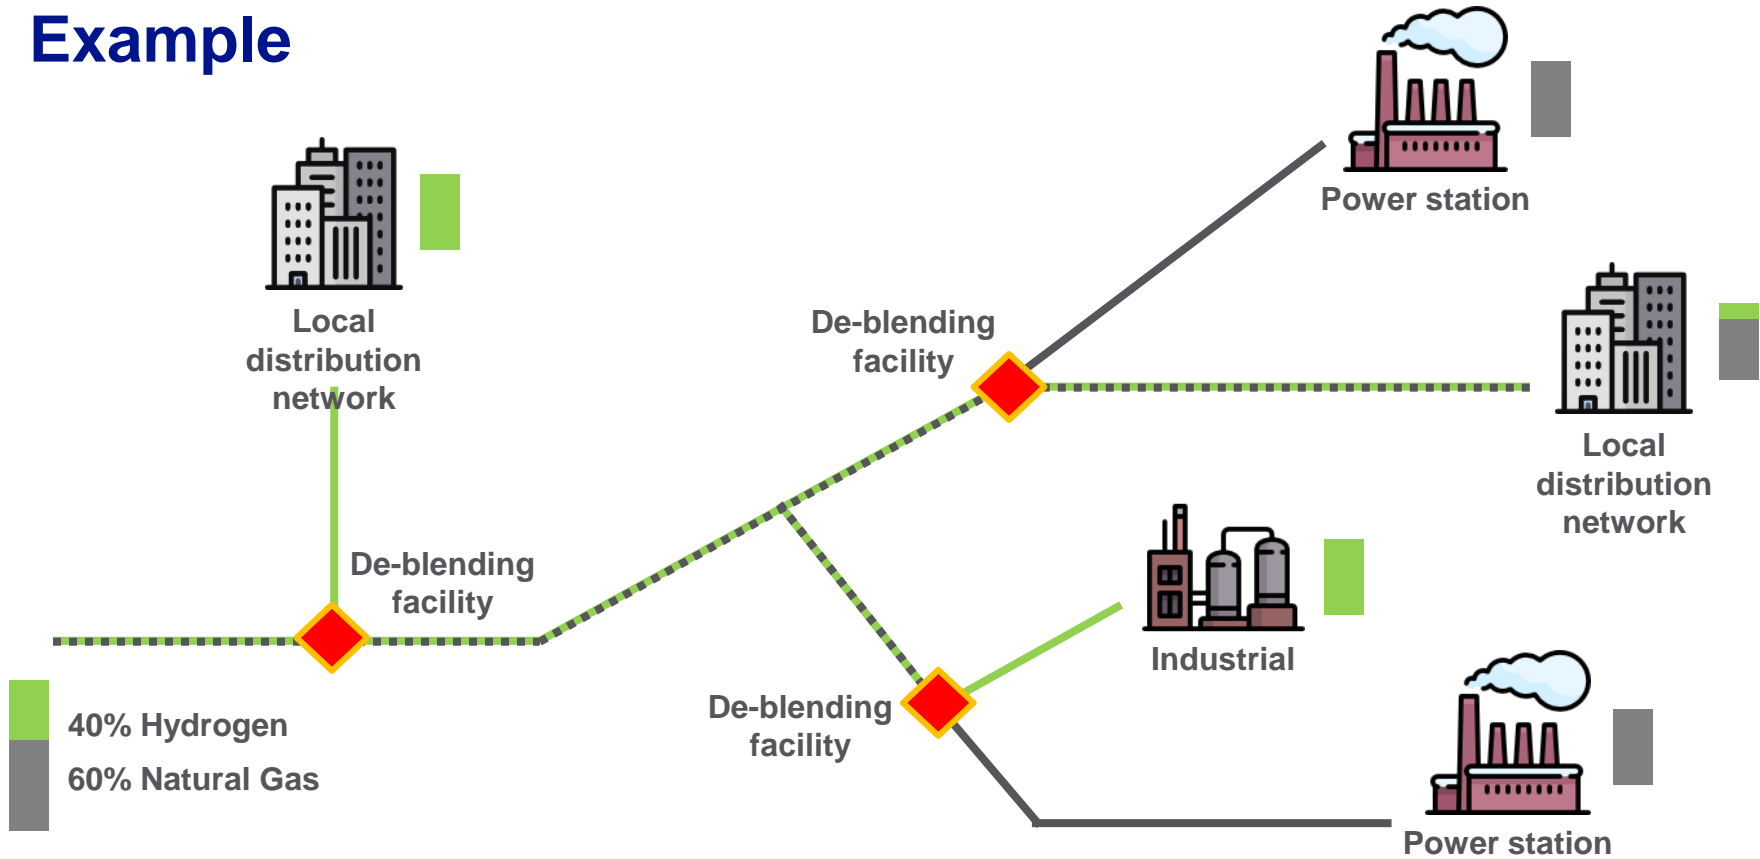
Example

Power station

Local distribution network

De-blending facility

Local distribution network

De-blending facility

Industrial

De-blending facility

40% Hydrogen

60% Natural Gas

Power station